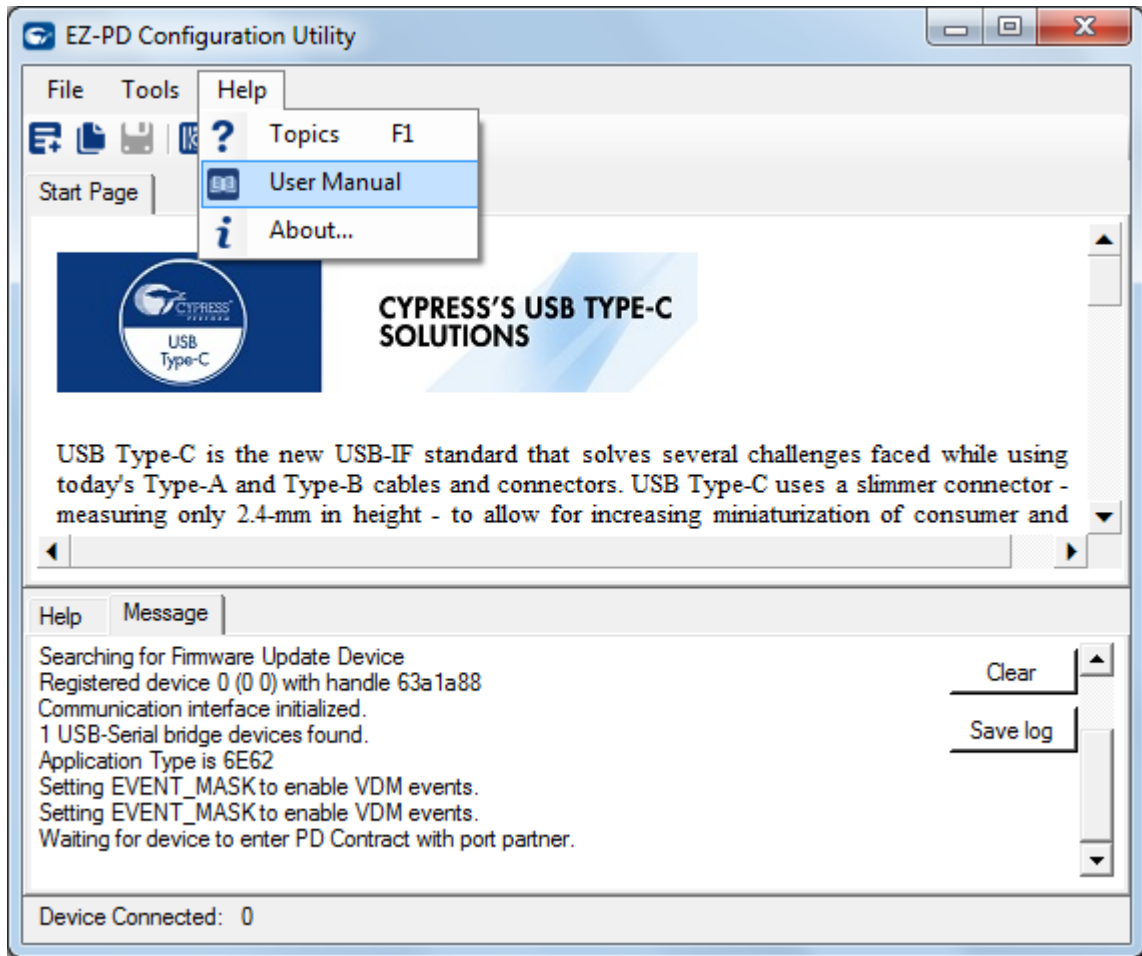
EZ-PD Configuration Utility

File Tools Help

Topics F1
User Manual
About...

Start Page

CYPRESS USB Type-C

CYPRESS'S USB TYPE-C SOLUTIONS

USB Type-C is the new USB-IF standard that solves several challenges faced while using today's Type-A and Type-B cables and connectors. USB Type-C uses a slimmer connector - measuring only 2.4-mm in height - to allow for increasing miniaturization of consumer and

Help Message

Searching for Firmware Update Device
Registered device 0 (0 0) with handle 63a1a88
Communication interface initialized.
1 USB-Serial bridge devices found.
Application Type is 6E62
Setting EVENT_MASK to enable VDM events.
Setting EVENT_MASK to enable VDM events.
Waiting for device to enter PD Contract with port partner.

Clear
Save log

Device Connected: 0